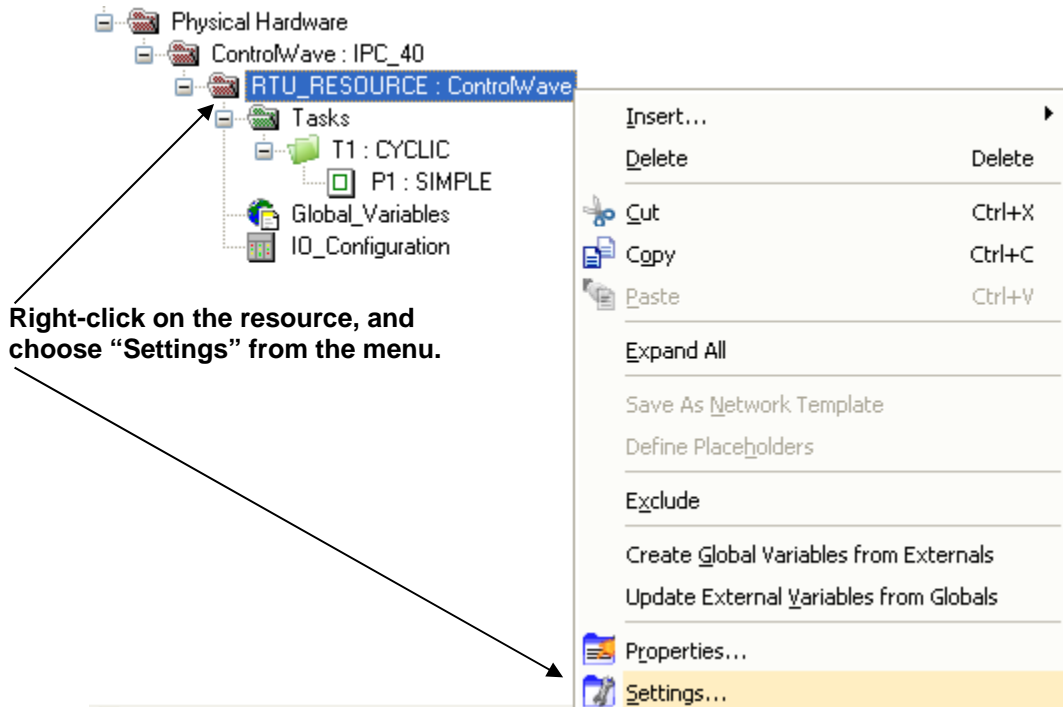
Physical Hardware
ControlWave : IPC_40
RTU_RESOURCE : ControlWave
Tasks
T1 : CYCLIC
P1 : SIMPLE
Global_Variables
IO_Configuration

Insert...
Delete Delete
Cut Ctrl+X
Copy Ctrl+C
Paste Ctrl+V
Expand All
Save As Network Template
Define Placeholders
Exclude
Create Global Variables from Externals
Update External Variables from Globals
Properties...
Settings...

Right-click on the resource, and choose “Settings” from the menu.